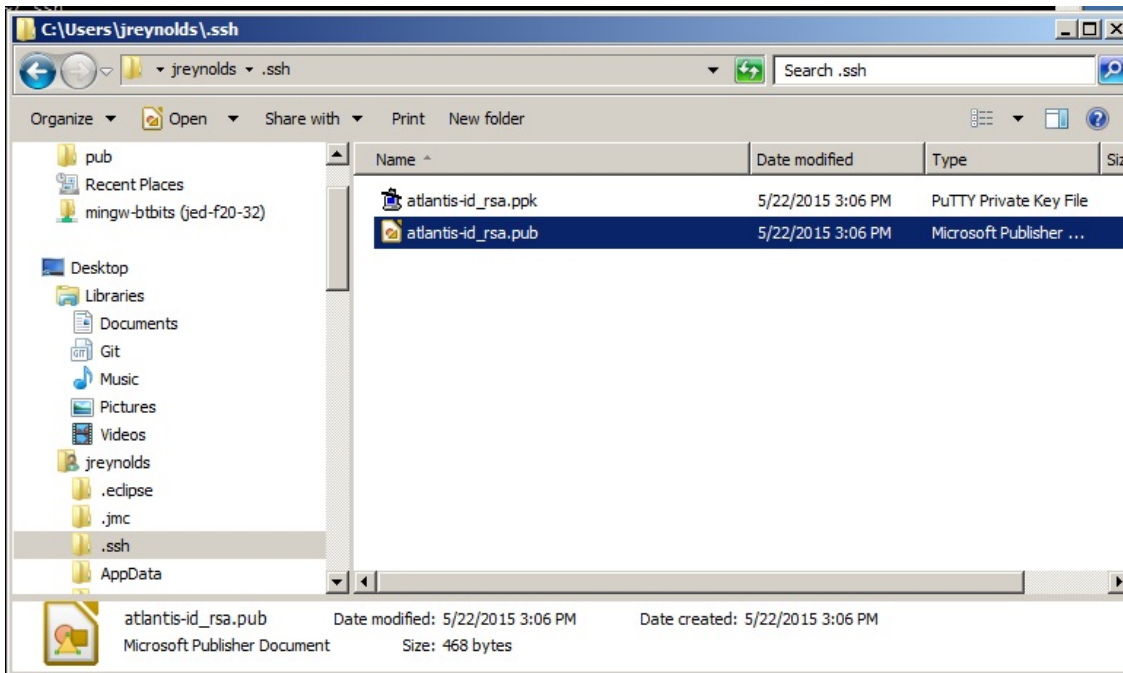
C:\Users\jreynolds\.ssh

jreynolds ▸ .ssh

Search .ssh

Organize ▾ Open ▾ Share with ▾ Print New folder

pub
Recent Places
mingw-btbits (jed-f20-32)

Desktop
Libraries
Documents
Git
Music
Pictures
Videos
jreynolds
.eclipse
.jmc
.ssh
AppData

| Name | Date modified | Type | Siz |
|---|---|---|---|
| atlantis-id_rsa.ppk | 5/22/2015 3:06 PM | PuTTY Private Key File | |
| atlantis-id_rsa.pub | 5/22/2015 3:06 PM | Microsoft Publisher ... | |

atlantis-id_rsa.pub Date modified: 5/22/2015 3:06 PM Date created: 5/22/2015 3:06 PM
Microsoft Publisher Document Size: 468 bytes